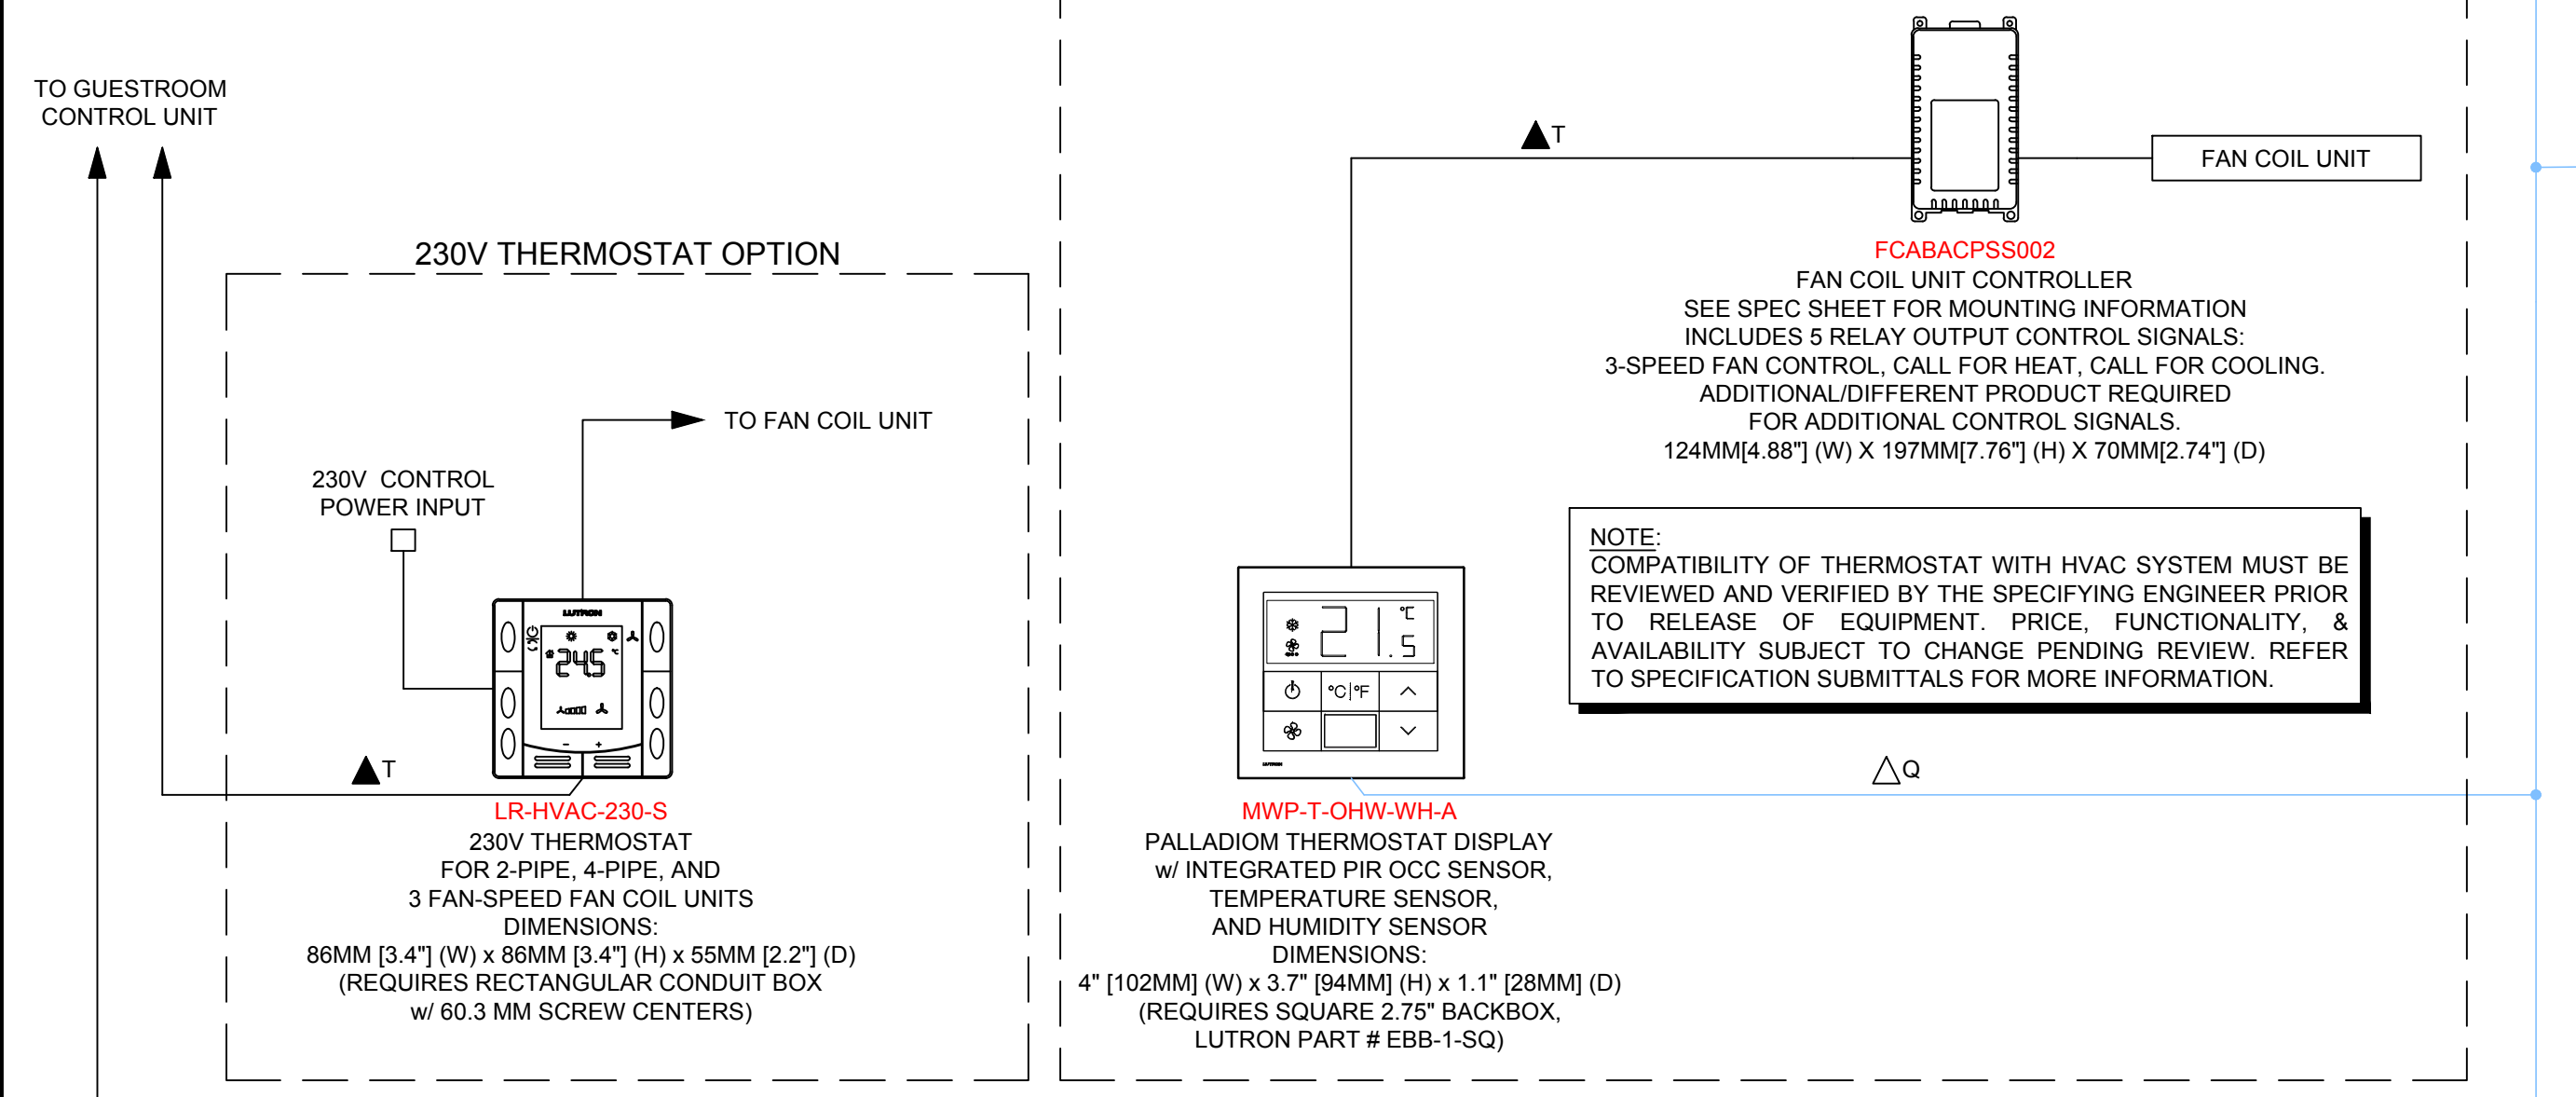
TO GUESTROOM CONTROL UNIT

230V THERMOSTAT OPTION

TO FAN COIL UNIT

230V CONTROL POWER INPUT

LUTRON

24.5

T

LR-HVAC-230-S
230V THERMOSTAT
FOR 2-PIPE, 4-PIPE, AND
3 FAN-SPEED FAN COIL UNITS
DIMENSIONS:
86MM [3.4"] (W) x 86MM [3.4"] (H) x 55MM [2.2"] (D)
(REQUIRES RECTANGULAR CONDUIT BOX
w/ 60.3 MM SCREW CENTERS)

T

FAN COIL UNIT

FCABACPSS002
FAN COIL UNIT CONTROLLER
SEE SPEC SHEET FOR MOUNTING INFORMATION
INCLUDES 5 RELAY OUTPUT CONTROL SIGNALS:
3-SPEED FAN CONTROL, CALL FOR HEAT, CALL FOR COOLING.
ADDITIONAL/DIFFERENT PRODUCT REQUIRED
FOR ADDITIONAL CONTROL SIGNALS.
124MM[4.88"] (W) X 197MM[7.76"] (H) X 70MM[2.74"] (D)

NOTE:
COMPATIBILITY OF THERMOSTAT WITH HVAC SYSTEM MUST BE REVIEWED AND VERIFIED BY THE SPECIFYING ENGINEER PRIOR TO RELEASE OF EQUIPMENT. PRICE, FUNCTIONALITY, & AVAILABILITY SUBJECT TO CHANGE PENDING REVIEW. REFER TO SPECIFICATION SUBMITTALS FOR MORE INFORMATION.

21.5 °C

°C|°F

Q

MWP-T-OHW-WH-A
PALLADIOM THERMOSTAT DISPLAY
w/ INTEGRATED PIR OCC SENSOR,
TEMPERATURE SENSOR,
AND HUMIDITY SENSOR
DIMENSIONS:
4" [102MM] (W) x 3.7" [94MM] (H) x 1.1" [28MM] (D)
(REQUIRES SQUARE 2.75" BACKBOX,
LUTRON PART # EBB-1-SQ)